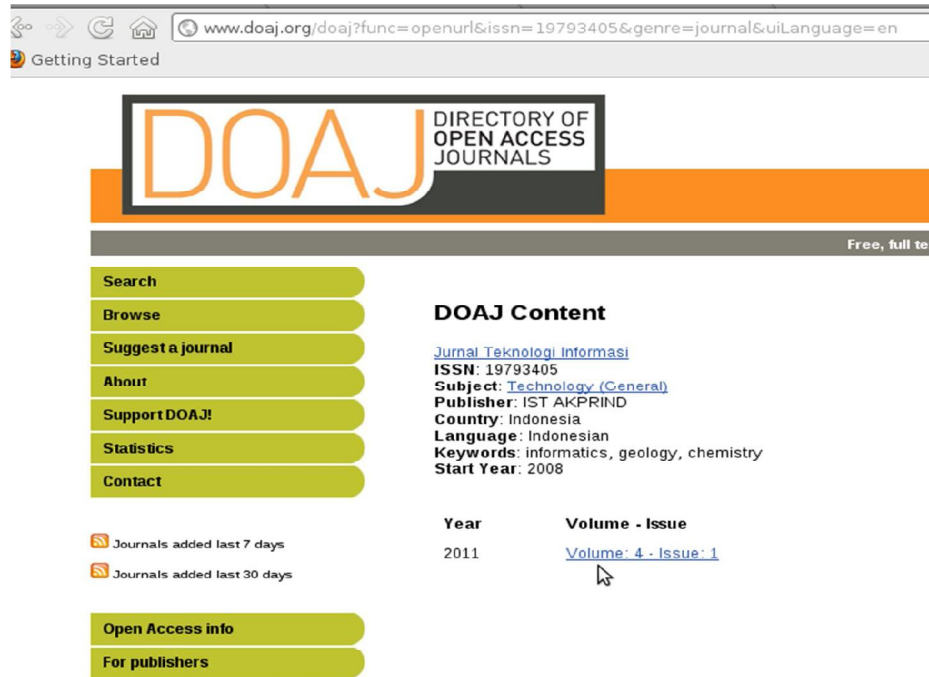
www.doaj.org/doaj?func=openurl&issn=19793405&genre=journal&uiLanguage=en

Getting Started

DOAJ DIRECTORY OF OPEN ACCESS JOURNALS

Free, full te

Search
Browse
Suggest a journal
About
Support DOAJ!
Statistics
Contact

Journals added last 7 days

Journals added last 30 days

Open Access info
For publishers

DOAJ Content

Jurnal Teknologi Informasi
ISSN: 19793405
Subject: Technology (General)
Publisher: IST AKPRIND
Country: Indonesia
Language: Indonesian
Keywords: informatics, geology, chemistry
Start Year: 2008

| Year | Volume - Issue |
|---|---|
| 2011 | Volume: 4 - Issue: 1 |